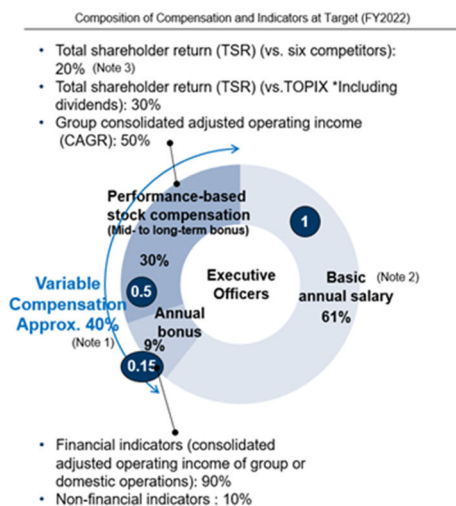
Composition of Compensation and Indicators at Target (FY2022)

• Total shareholder return (TSR) (vs. six competitors): 20% (Note 3)
• Total shareholder return (TSR) (vs.TOPIX *Including dividends): 30%
• Group consolidated adjusted operating income (CAGR): 50%

Performance-based stock compensation
(Mid- to long-term bonus)
30%

1

Executive Officers

Basic annual salary (Note 2)
61%

Variable Compensation Approx. 40%
(Note 1)

0.5

Annual bonus
9%

0.15

• Financial indicators (consolidated adjusted operating income of group or domestic operations): 90%
• Non-financial indicators : 10%